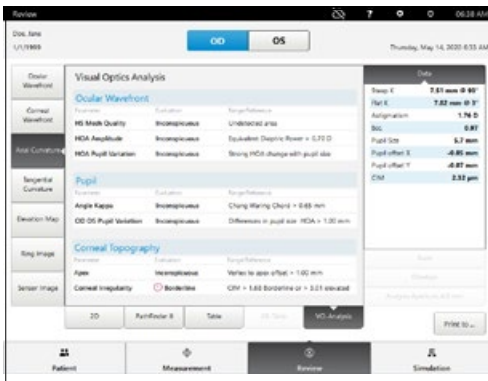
Review

06:28 AM

Doe, Jane
1/1/1969

OD

OS

Thursday, May 14, 2020 8:55 AM

Ocular Wavefront

Corneal Wavefront

Axial Curvature

Tangential Curvature

Elevation Map

Ring Image

Sensor Image

Visual Optics Analysis

Ocular Wavefront

| Parameter | Evaluation | Range/Reference |
|---|---|---|
| HI Medi Quality | Inconspicuous | Undetected area |
| HOA Amplitude | Inconspicuous | Equivalent Dioptric Power < 0.70 D |
| HOA Pupil Variation | Inconspicuous | Strong HOA change with pupil size |

Pupil

| Parameter | Evaluation | Range/Reference |
|---|---|---|
| Angle Kappa | Inconspicuous | Chang Waring Chord > 0.65 mm |
| OD OS Pupil Variation | Inconspicuous | Differences in pupil size HOA > 1.00 mm |

Corneal Topography

| Parameter | Evaluation | Range/Reference |
|---|---|---|
| Apex | Inconspicuous | Vertex to apex offset > 1.00 mm |
| Corneal Irregularity | Borderline | CIM > 1.68 Borderline or > 3.01 elevated |

Data

| | |
|---|---|
| Steep K | 7.51 mm @ 93° |
| Flat K | 7.82 mm @ 3° |
| Astigmatism | 1.76 D |
| Ecc | 0.87 |
| Pupil Size | 5.7 mm |
| Pupil offset X | -0.05 mm |
| Pupil offset Y | -0.07 mm |
| CIM | 2.32 µm |

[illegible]

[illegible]

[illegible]

2D

Pathfinder II

Table

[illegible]

VO-Analysis

Print to ...

Patient

Measurement

Review

Simulation